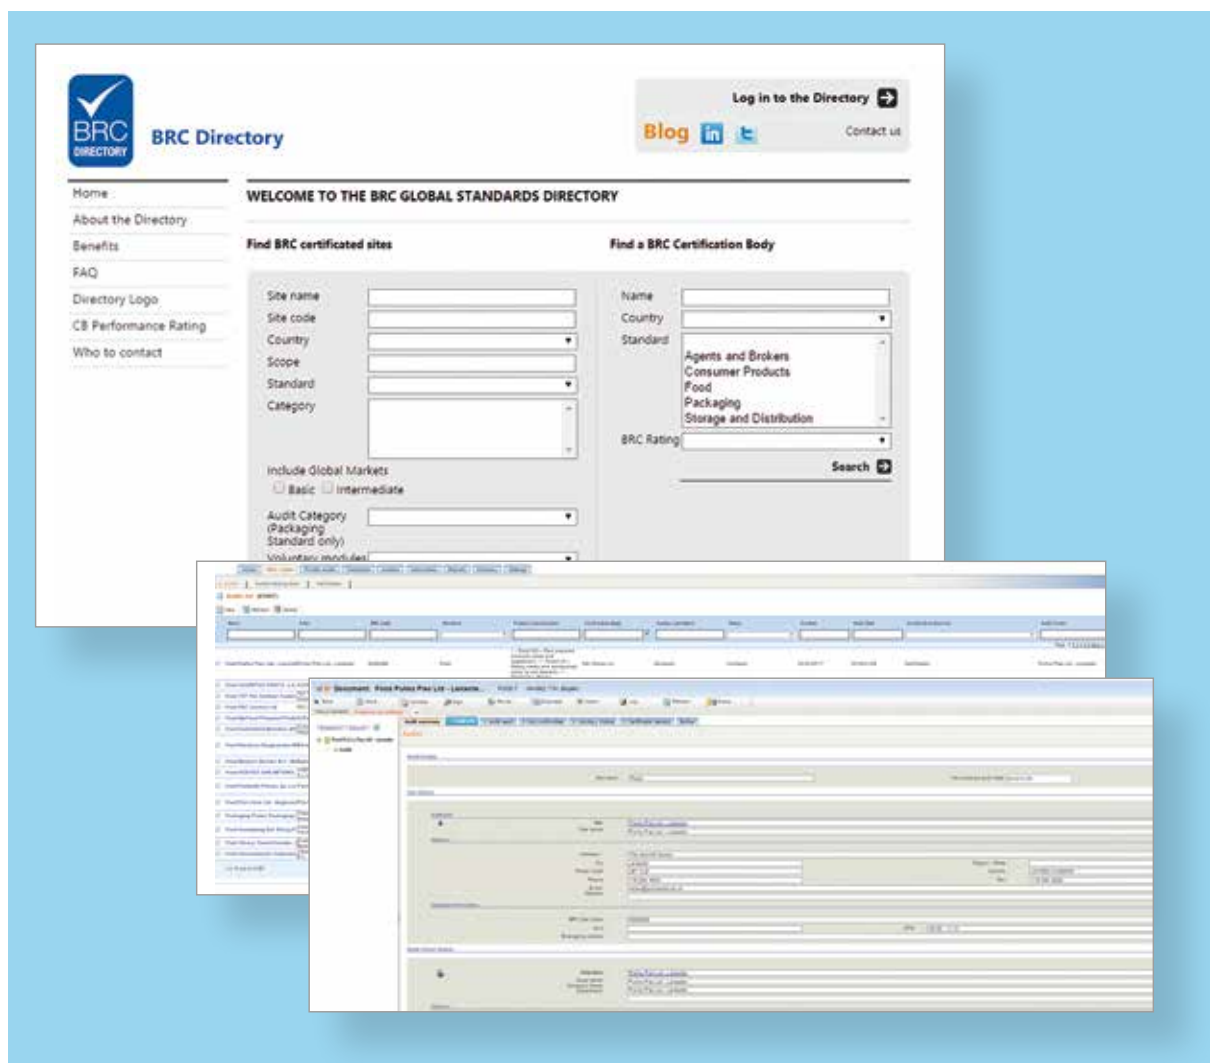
BRC DIRECTORY

BRC Directory

Log in to the Directory

Blog

Contact us

Home
About the Directory
Benefits
FAQ
Directory Logo
CB Performance Rating
Who to contact

WELCOME TO THE BRC GLOBAL STANDARDS DIRECTORY

Find BRC certificated sites

Site name
Site code
Country
Scope
Standard
Category

Include Global Markets
Basic Intermediate

Audit Category (Packaging Standard only)
Voluntary modules

Find a BRC Certification Body

Name
Country
Standard
Agents and Brokers
Consumer Products
Food
Packaging
Storage and Distribution
BRC Rating

Search

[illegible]